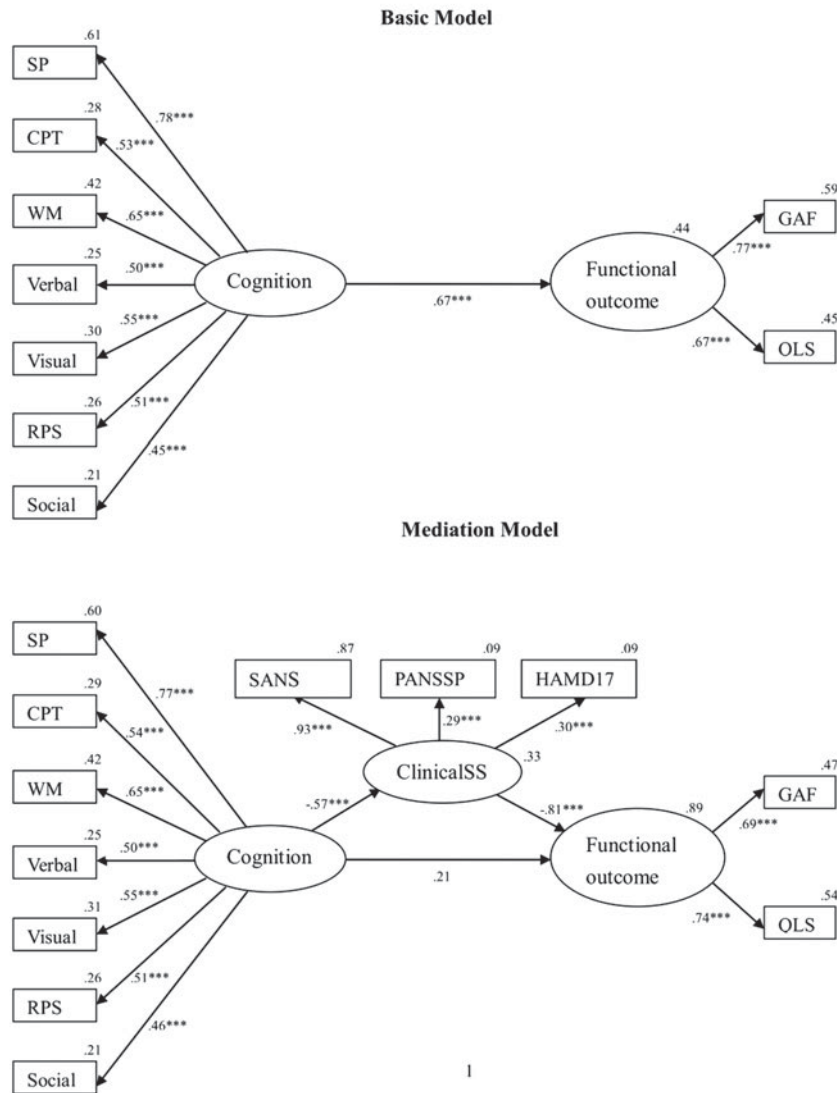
Basic Model

.61
SP
.78***
.28
CPT
.53***
.42
WM
.65***
.25
Verbal
.50***
.30
Visual
.55***
.26
RPS
.51***
.45***
.21
Social
Cognition
.67***
.44
Functional outcome
.59
GAF
.77***
.67***
.45
OLS

Mediation Model

.60
SP
.77***
.29
CPT
.54***
.42
WM
.65***
.25
Verbal
.50***
.31
Visual
.55***
.26
RPS
.51***
.46***
.21
Social
.87
SANS
.09
PANSSP
.09
HAMD17
.93***
.29***
.30***
ClinicalSS
.33
-.57***
-.81***
Cognition
.21
.89
Functional outcome
.47
GAF
.69***
.74***
.54
OLS

1